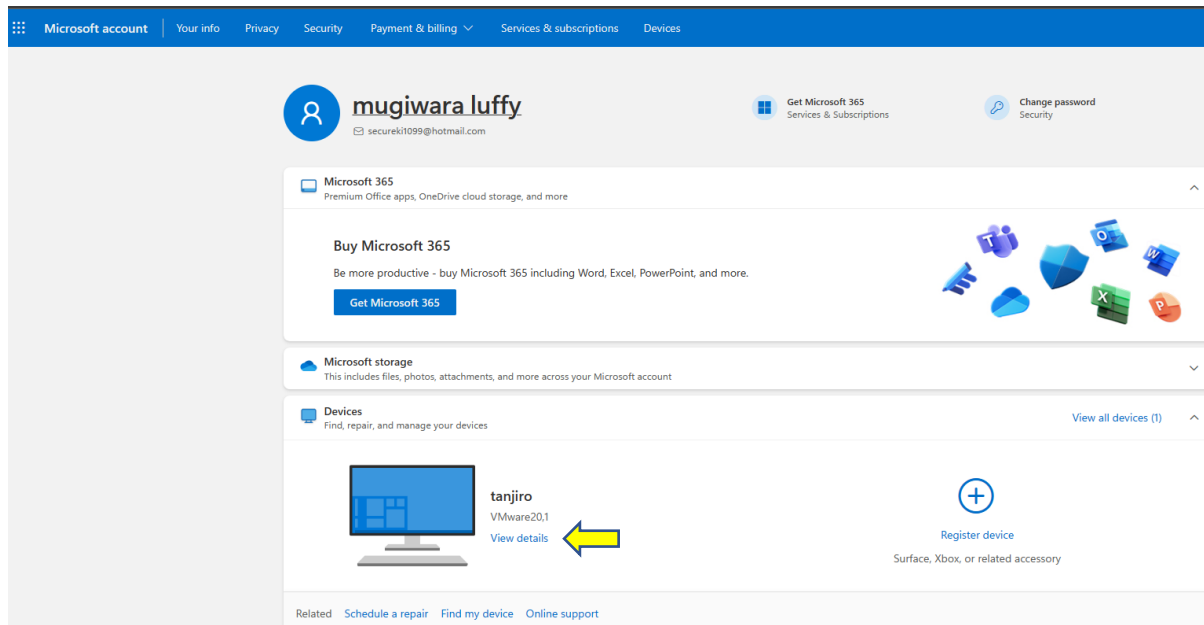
Microsoft account | Your info | Privacy | Security | Payment & billing | Services & subscriptions | Devices

mugiwara luffy
secureki1099@hotmail.com

Get Microsoft 365
Services & Subscriptions

Change password
Security

Microsoft 365
Premium Office apps, OneDrive cloud storage, and more

Buy Microsoft 365
Be more productive - buy Microsoft 365 including Word, Excel, PowerPoint, and more.
Get Microsoft 365

Microsoft storage
This includes files, photos, attachments, and more across your Microsoft account

Devices
Find, repair, and manage your devices

View all devices (1)

tanjiro
VMware20,1
View details

Register device
Surface, Xbox, or related accessory

Related Schedule a repair Find my device Online support